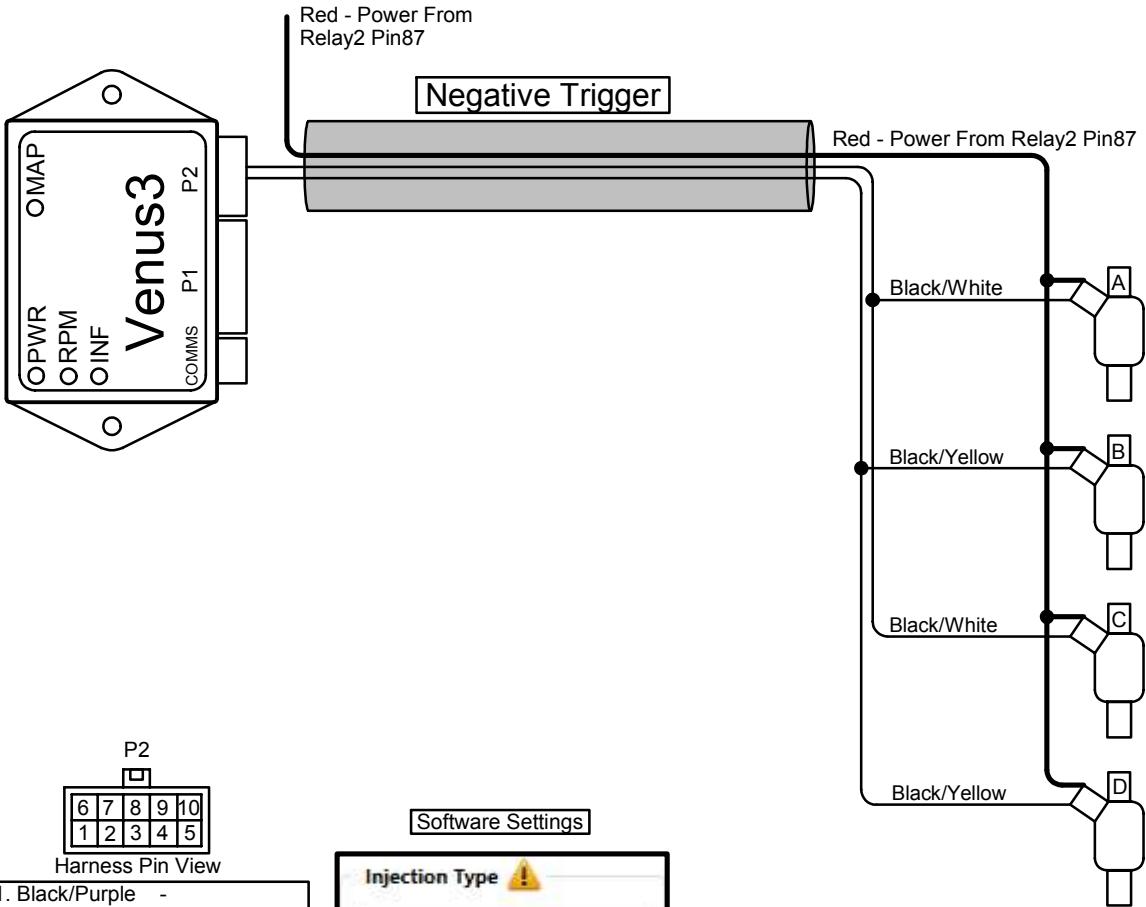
Red - Power From Relay2 Pin87

Negative Trigger

Red - Power From Relay2 Pin87

MAP
P2
Venus3
P1
PWR
RPM
INF
COMMS

Black/White
A
Black/Yellow
B
Black/White
C
Black/Yellow
D

P2

| 6 | 7 | 8 | 9 | 10 |
|---|---|---|---|---|
| 1 | 2 | 3 | 4 | 5 |

Harness Pin View

1. Black/Purple -

Software Settings

Injection Type